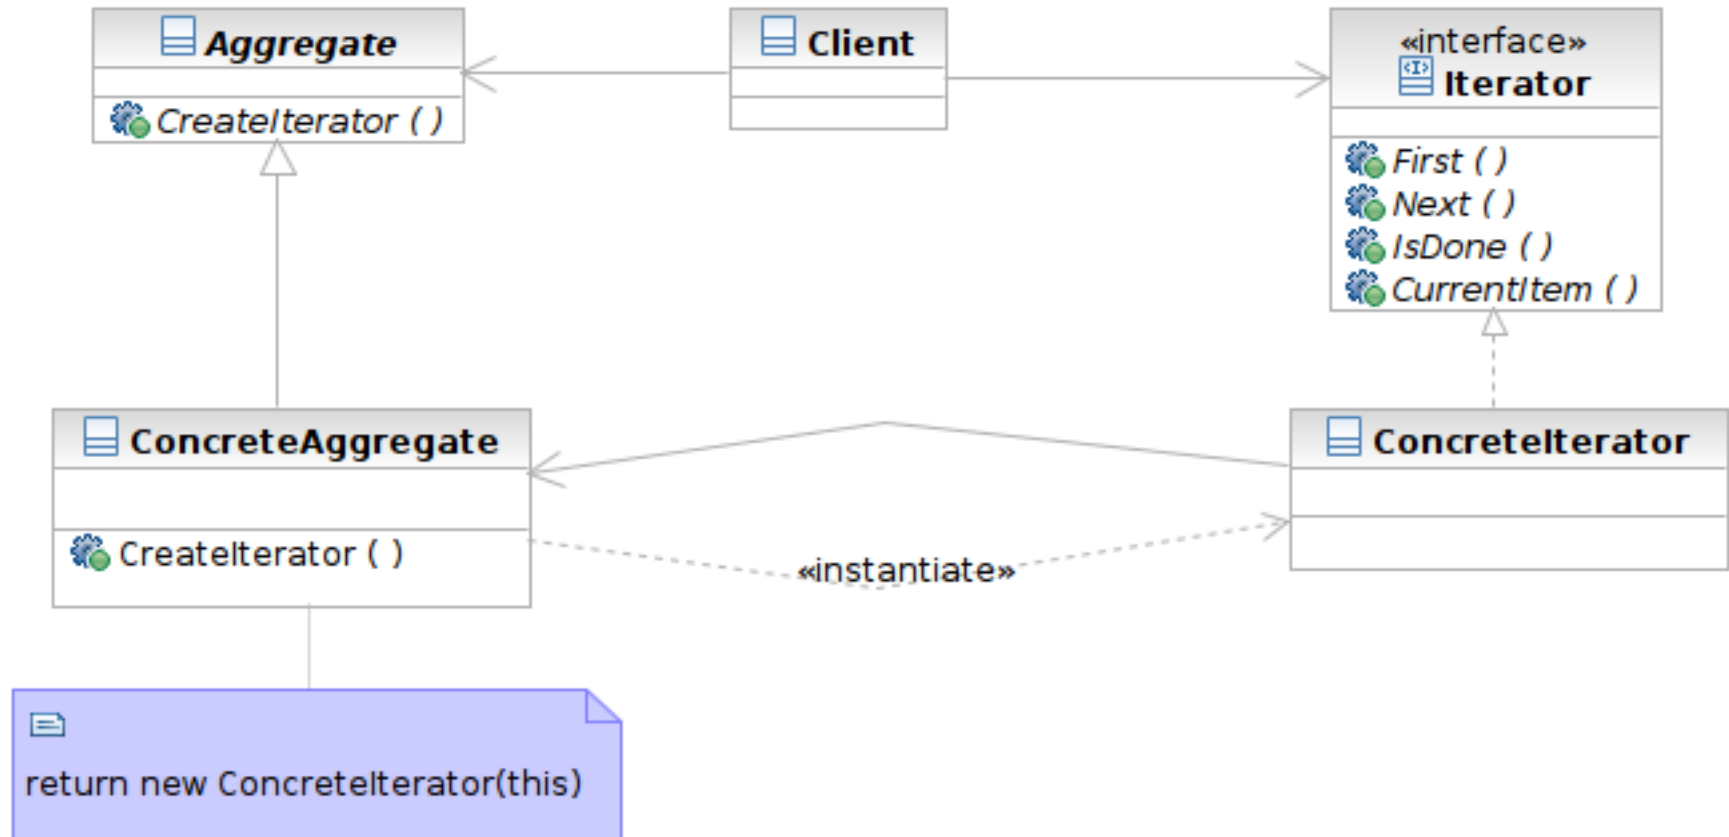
Aggregate

CreateIterator ( )

Client

«interface»
Iterator

First ( )
Next ( )
IsDone ( )
CurrentItem ( )

ConcreteAggregate

CreateIterator ( )

«instantiate»

ConcreteIterator

return new ConcreteIterator(this)